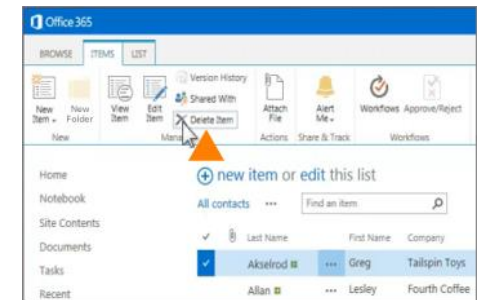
Office 365

BROWSE ITEMS LIST

New Item New Folder View Item Edit Item Version History Shared With Delete Item Attach File Alert Me Workflows Approve/Reject

New Mana Actions Share & Track Workflows

Home
Notebook
Site Contents
Documents
Tasks
Recent

new item or edit this list

All contacts ··· Find an item

Last Name First Name Company

Akselrod ··· Greg Tailspin Toys

Allan ··· Lesley Fourth Coffee